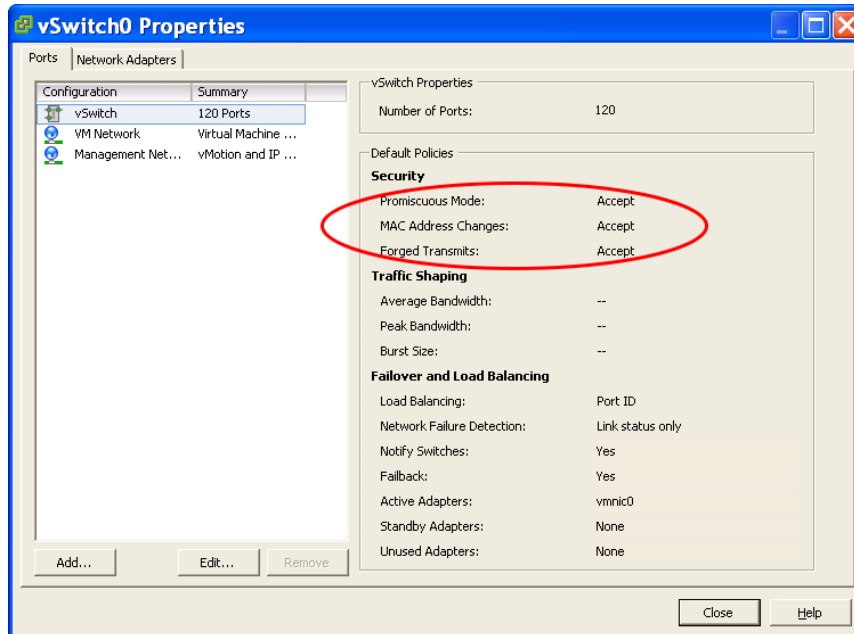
vSwitch0 Properties

Ports | Network Adapters

| Configuration | Summary |
|---|---|
| vSwitch | 120 Ports |
| VM Network | Virtual Machine ... |
| Management Net... | vMotion and IP ... |

vSwitch Properties
Number of Ports: 120

Default Policies
Security
Promiscuous Mode: Accept
MAC Address Changes: Accept
Forged Transmits: Accept
Traffic Shaping
Average Bandwidth: --
Peak Bandwidth: --
Burst Size: --
Failover and Load Balancing
Load Balancing: Port ID
Network Failure Detection: Link status only
Notify Switches: Yes
Failback: Yes
Active Adapters: vmnic0
Standby Adapters: None
Unused Adapters: None

Add... Edit... Remove

Close Help